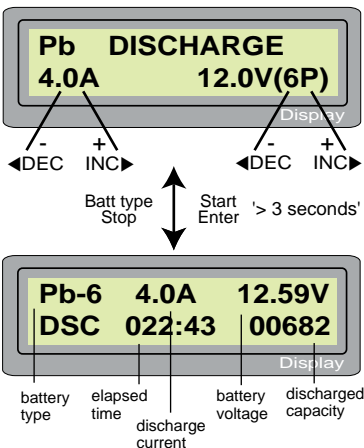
Pb DISCHARGE
4.0A 12.0V(6P)

Display

-
◀DEC

+
INC▶

-
◀DEC

+
INC▶

Batt type
Stop

Start
Enter

'> 3 seconds'

Pb-6 4.0A 12.59V
DSC 022:43 00682

Display

battery type

elapsed time

discharge current

battery voltage

discharged capacity